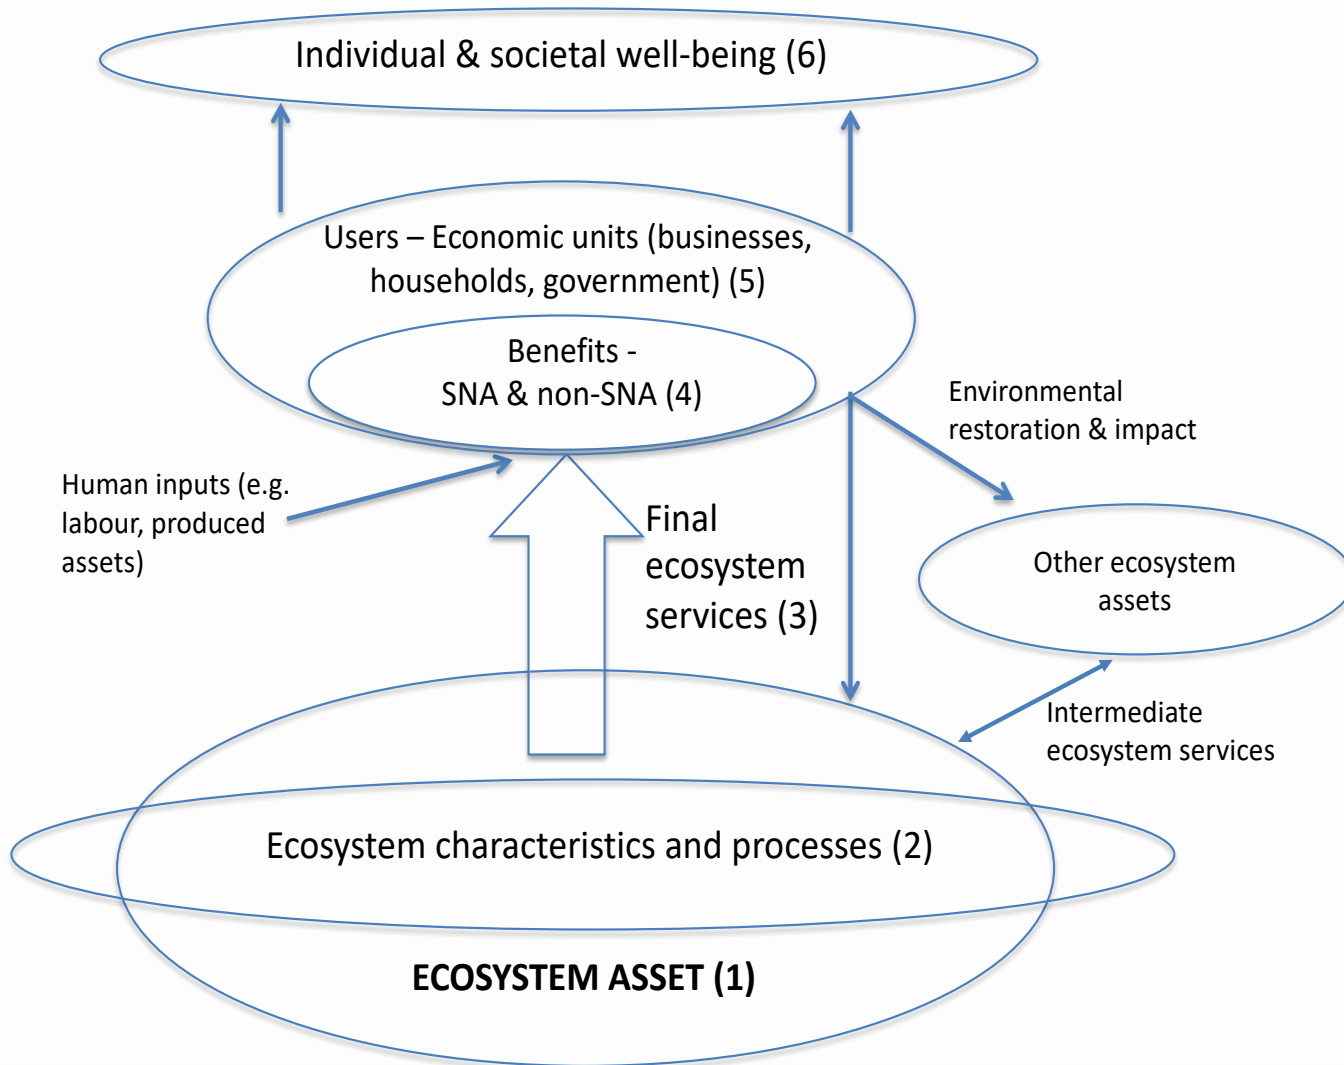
Individual & societal well-being (6)

Users – Economic units (businesses, households, government) (5)

Benefits - SNA & non-SNA (4)

Environmental restoration & impact

Human inputs (e.g. labour, produced assets)

Final ecosystem services (3)

Other ecosystem assets

Intermediate ecosystem services

Ecosystem characteristics and processes (2)

ECOSYSTEM ASSET (1)